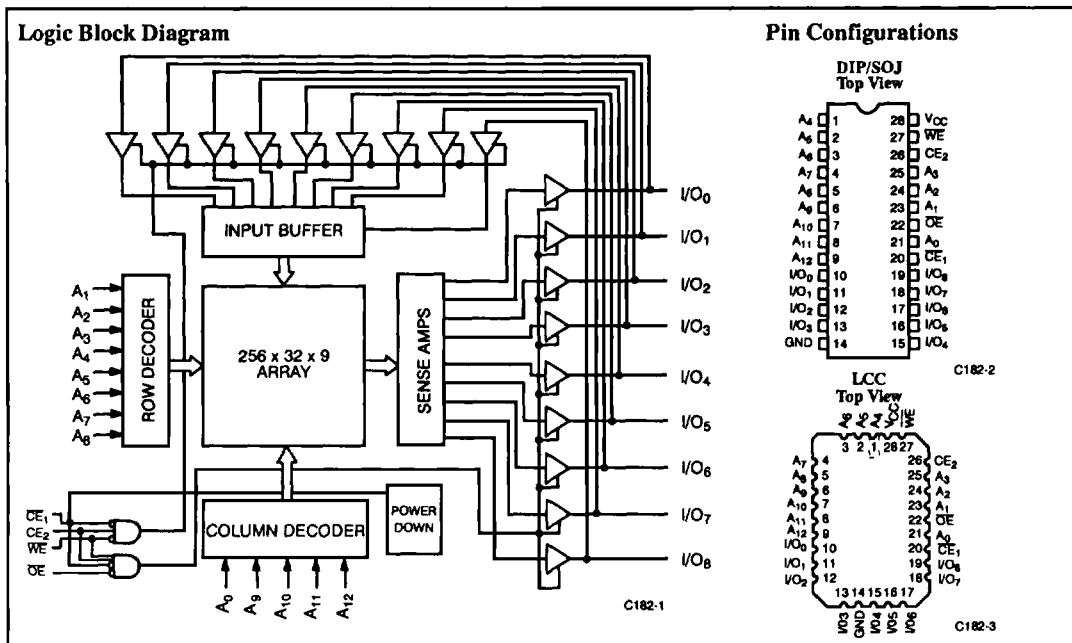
Logic Block Diagram

INPUT BUFFER

$A_1$
$A_2$
$A_3$
$A_4$
$A_5$
$A_6$
$A_7$
$A_8$

ROW DECODER

256 x 32 x 9
ARRAY

SENSE AMPS

$I/O_0$
$I/O_1$
$I/O_2$
$I/O_3$
$I/O_4$
$I/O_5$
$I/O_6$
$I/O_7$
$I/O_8$

$\overline{CE_1}$
$CE_2$
$\overline{WE}$
$\overline{OE}$

COLUMN DECODER

POWER DOWN

$A_0$ $A_9$ $A_{10}$ $A_{11}$ $A_{12}$

C182-1

Pin Configurations

DIP/SOJ
Top View

| | | | |
|---|---|---|---|
| $A_4$ | 1 | 28 | $V_{CC}$ |
| $A_5$ | 2 | 27 | $\overline{WE}$ |
| $A_6$ | 3 | 26 | $CE_2$ |
| $A_7$ | 4 | 25 | $A_3$ |
| $A_8$ | 5 | 24 | $A_2$ |
| $A_9$ | 6 | 23 | $A_1$ |
| $A_{10}$ | 7 | 22 | $\overline{OE}$ |
| $A_{11}$ | 8 | 21 | $A_0$ |
| $A_{12}$ | 9 | 20 | $\overline{CE_1}$ |
| $I/O_0$ | 10 | 19 | $I/O_8$ |
| $I/O_1$ | 11 | 18 | $I/O_7$ |
| $I/O_2$ | 12 | 17 | $I/O_6$ |
| $I/O_3$ | 13 | 16 | $I/O_5$ |
| GND | 14 | 15 | $I/O_4$ |

C182-2

LCC
Top View

A6 A5 A4 VCC WE
3 2 1 28 27

| | | | |
|---|---|---|---|
| $A_7$ | 4 | 26 | $CE_2$ |
| $A_8$ | 5 | 25 | $A_3$ |
| $A_9$ | 6 | 24 | $A_2$ |
| $A_{10}$ | 7 | 23 | $A_1$ |
| $A_{11}$ | 8 | 22 | $\overline{OE}$ |
| $A_{12}$ | 9 | 21 | $A_0$ |
| $I/O_0$ | 10 | 20 | $\overline{CE_1}$ |
| $I/O_1$ | 11 | 19 | $I/O_8$ |
| $I/O_2$ | 12 | 18 | $I/O_7$ |

13 14 15 16 17
I/O3 GND I/O4 I/O5 I/O6

C182-3